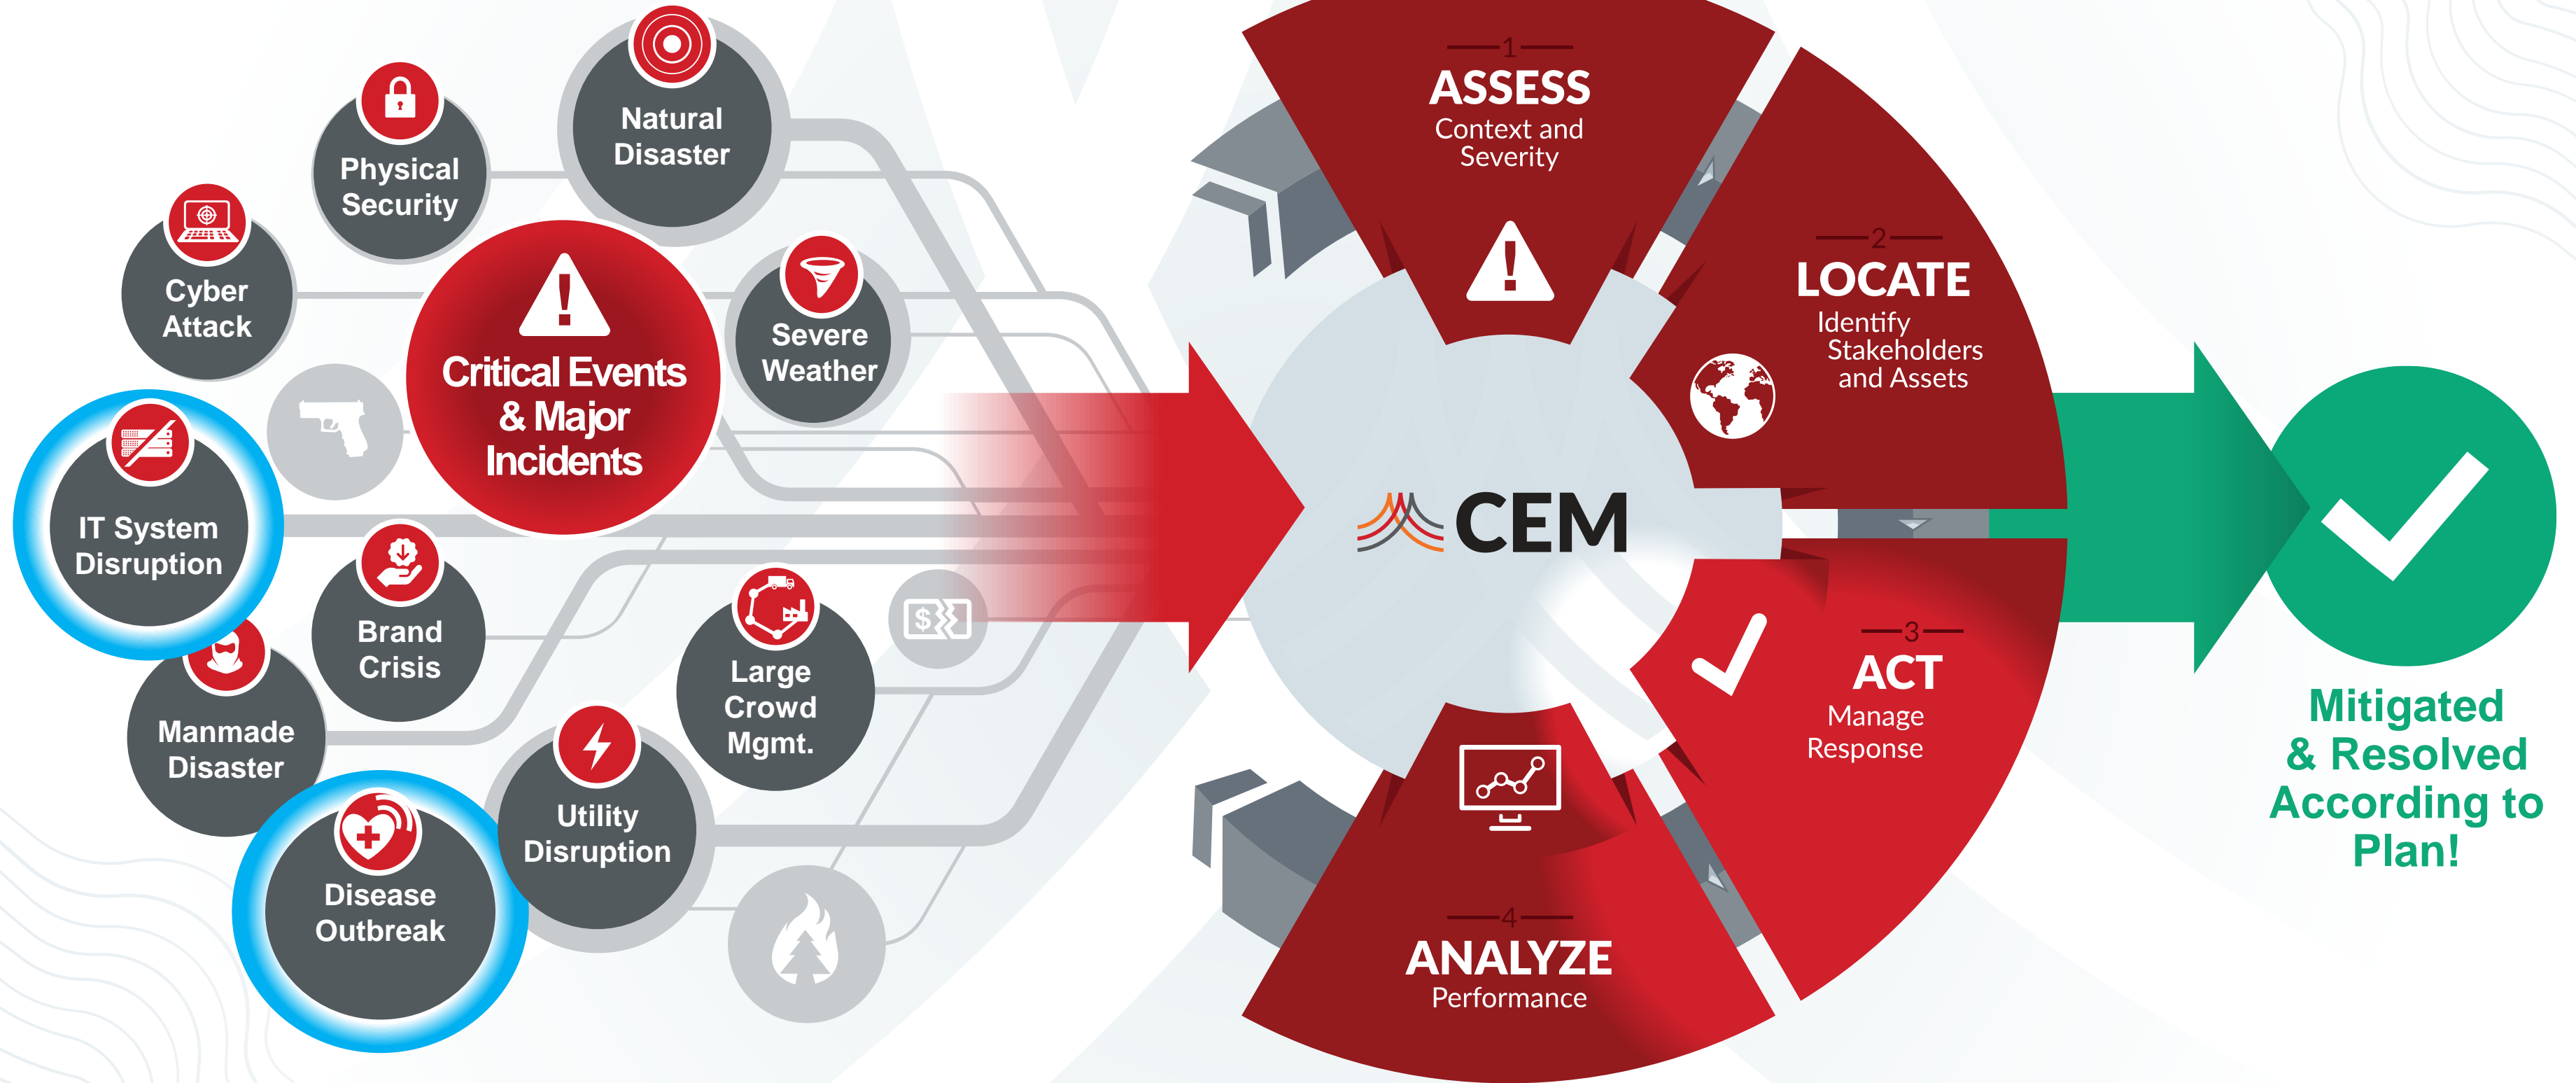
Natural Disaster

Physical Security

Cyber Attack

Critical Events & Major Incidents

Severe Weather

IT System Disruption

Brand Crisis

Large Crowd Mgmt.

Manmade Disaster

Utility Disruption

Disease Outbreak

1
ASSESS
Context and Severity

2
LOCATE
Identify Stakeholders and Assets

CEM

3
ACT
Manage Response

4
ANALYZE
Performance

Mitigated & Resolved According to Plan!